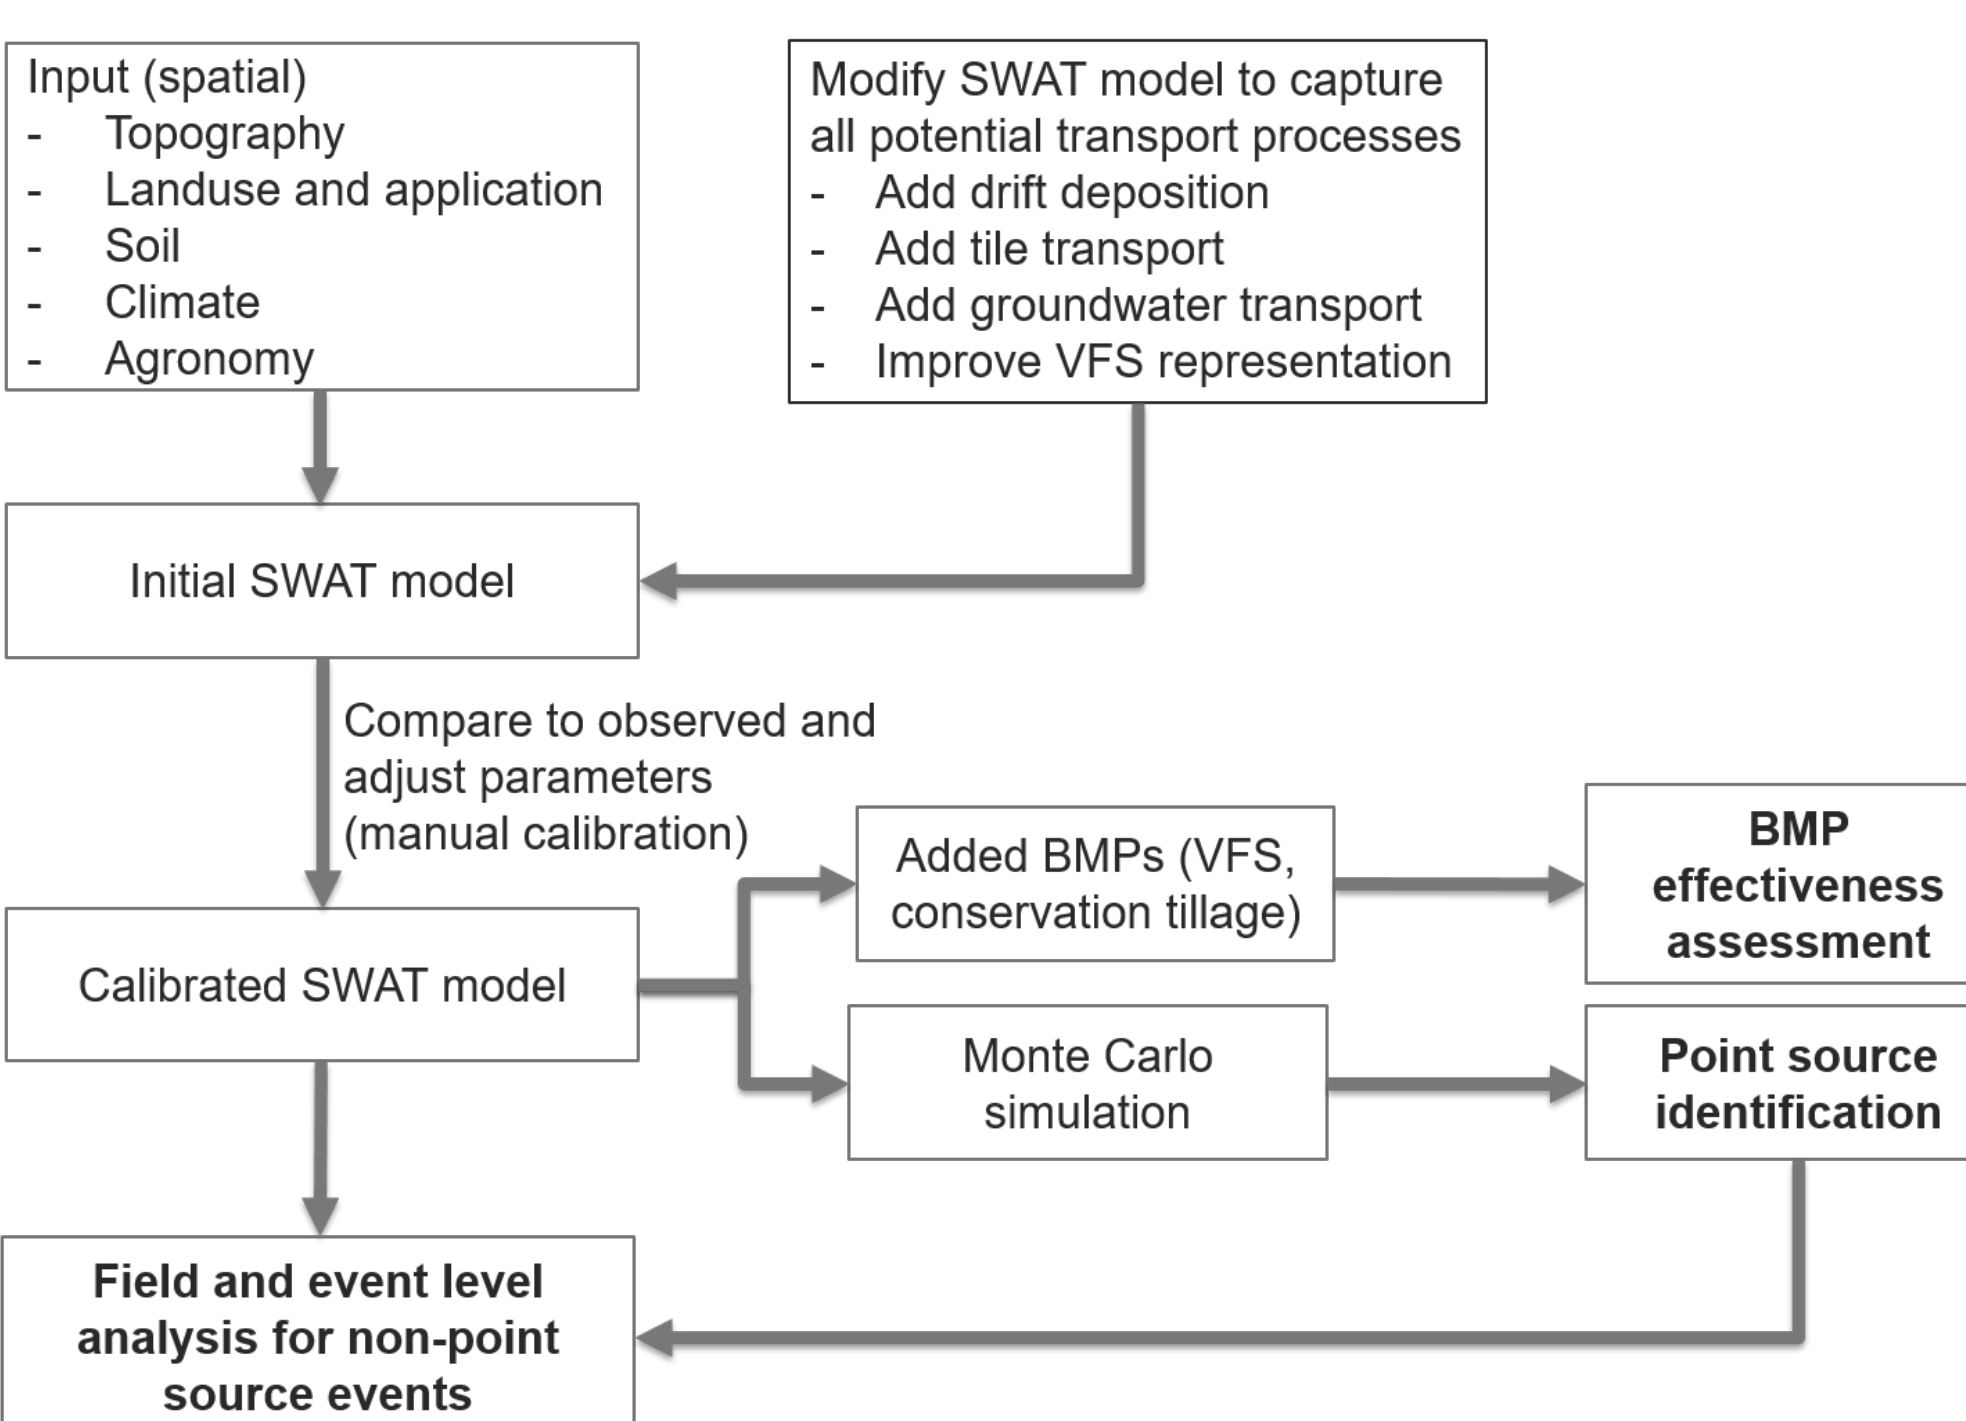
Input (spatial)
- Topography
- Landuse and application
- Soil
- Climate
- Agronomy

Modify SWAT model to capture all potential transport processes
- Add drift deposition
- Add tile transport
- Add groundwater transport
- Improve VFS representation

Initial SWAT model

Compare to observed and adjust parameters (manual calibration)

Added BMPs (VFS, conservation tillage)

BMP effectiveness assessment

Calibrated SWAT model

Monte Carlo simulation

Point source identification

Field and event level analysis for non-point source events